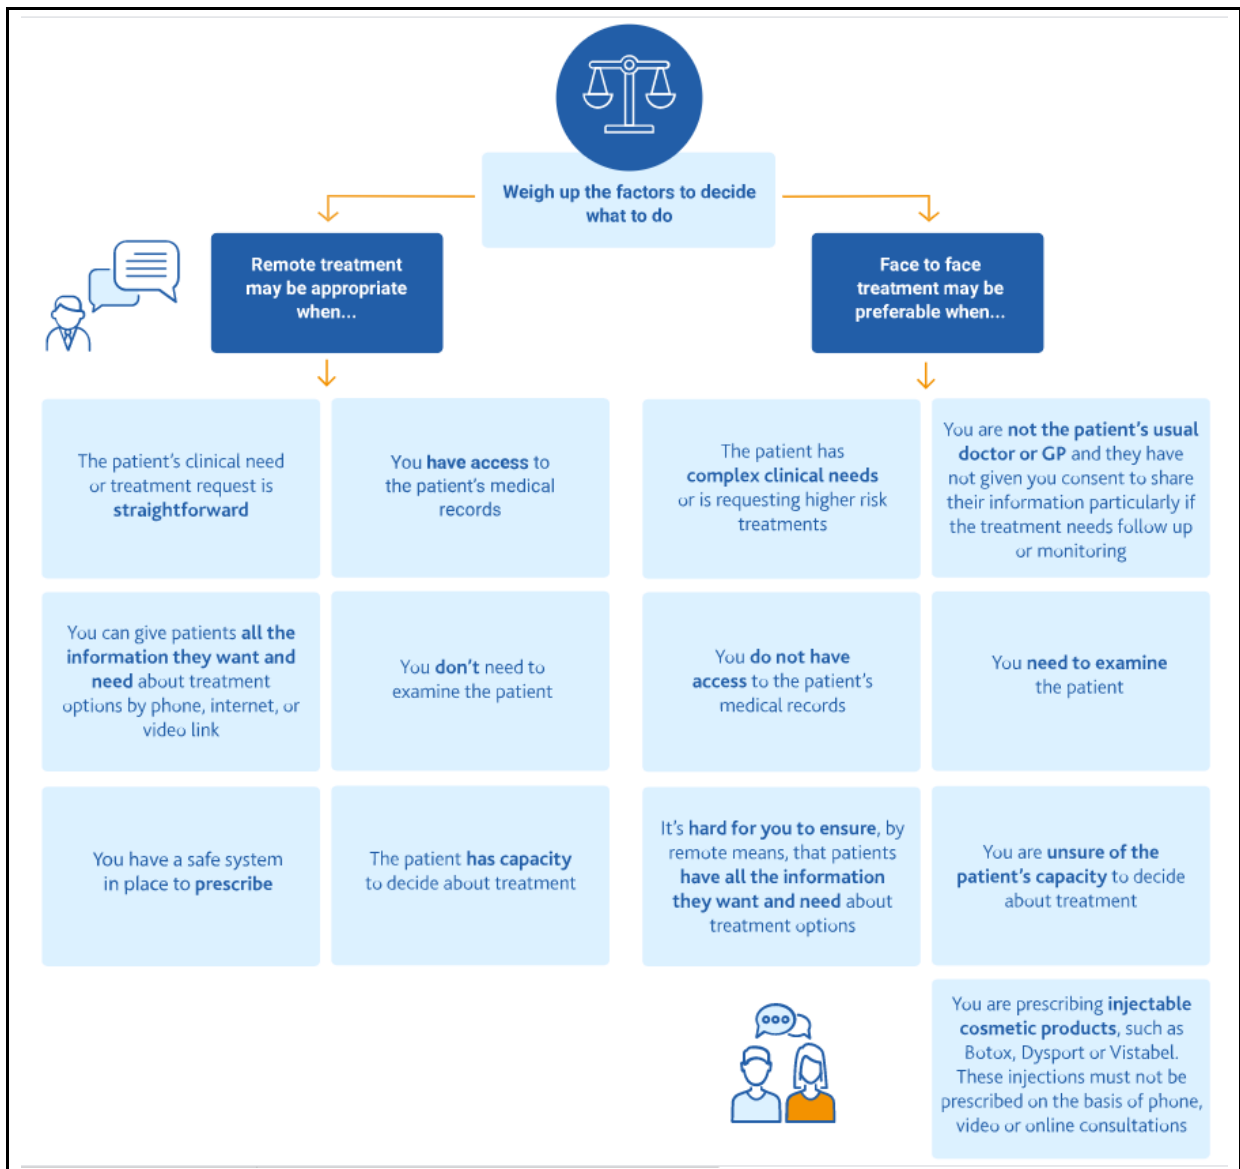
Weigh up the factors to decide what to do

Remote treatment may be appropriate when...

Face to face treatment may be preferable when...

The patient's clinical need or treatment request is straightforward

You have access to the patient's medical records

The patient has complex clinical needs or is requesting higher risk treatments

You are not the patient's usual doctor or GP and they have not given you consent to share their information particularly if the treatment needs follow up or monitoring

You can give patients all the information they want and need about treatment options by phone, internet, or video link

You don't need to examine the patient

You do not have access to the patient's medical records

You need to examine the patient

You have a safe system in place to prescribe

The patient has capacity to decide about treatment

It's hard for you to ensure, by remote means, that patients have all the information they want and need about treatment options

You are unsure of the patient's capacity to decide about treatment

You are prescribing injectable cosmetic products, such as Botox, Dysport or Vistabel. These injections must not be prescribed on the basis of phone, video or online consultations